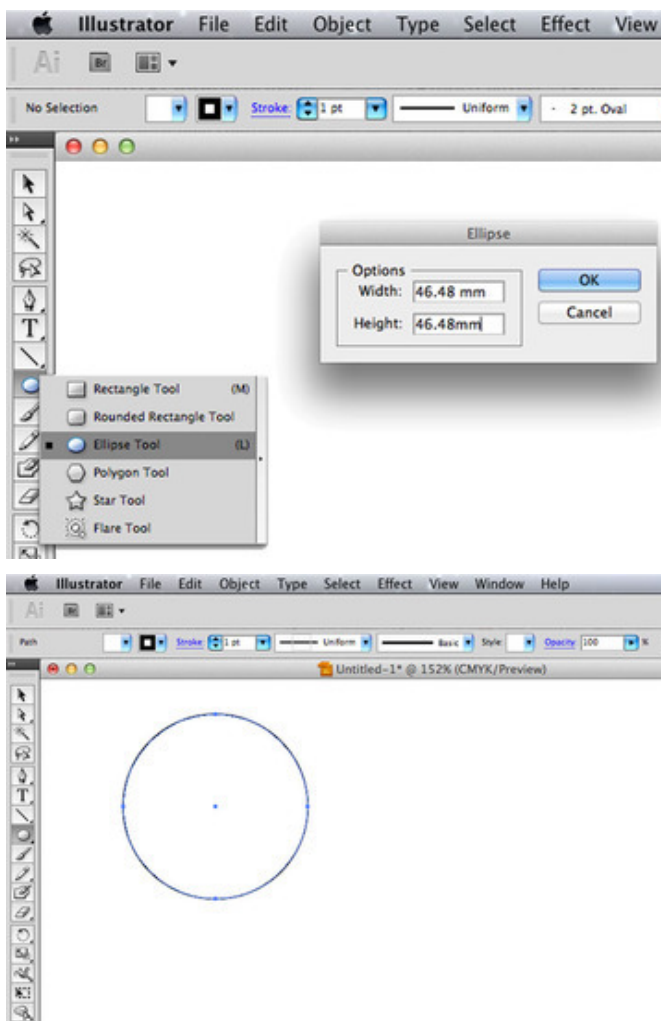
Illustrator File Edit Object Type Select Effect View

Ai Br

No Selection Stroke: 1 pt Uniform 2 pt. Oval

Ellipse

Options
Width: 46.48 mm
Height: 46.48mm

OK
Cancel

Rectangle Tool (M)
Rounded Rectangle Tool
Ellipse Tool (L)
Polygon Tool
Star Tool
Flare Tool

Illustrator File Edit Object Type Select Effect View Window Help

Ai Br

Path Stroke: 1 pt Uniform Basic Style: Opacity: 100 %

Untitled-1* @ 152% (CMYK/Preview)